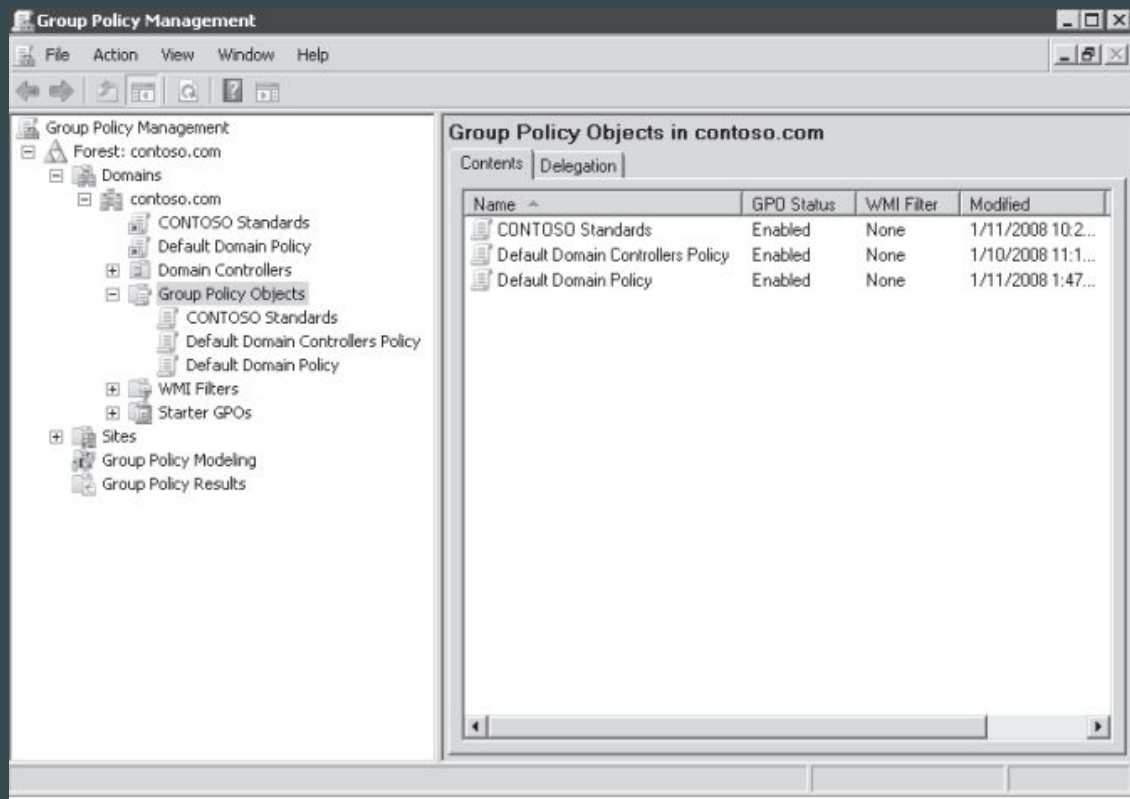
Group Policy Management

File Action View Window Help

Group Policy Management
Forest: contoso.com
Domains
contoso.com
CONTOSO Standards
Default Domain Policy
Domain Controllers
Group Policy Objects
CONTOSO Standards
Default Domain Controllers Policy
Default Domain Policy
WMI Filters
Starter GPOs
Sites
Group Policy Modeling
Group Policy Results

Group Policy Objects in contoso.com

Contents Delegation

| Name | GPO Status | WMI Filter | Modified |
|---|---|---|---|
| CONTOSO Standards | Enabled | None | 1/11/2008 10:2... |
| Default Domain Controllers Policy | Enabled | None | 1/10/2008 11:1... |
| Default Domain Policy | Enabled | None | 1/11/2008 1:47... |